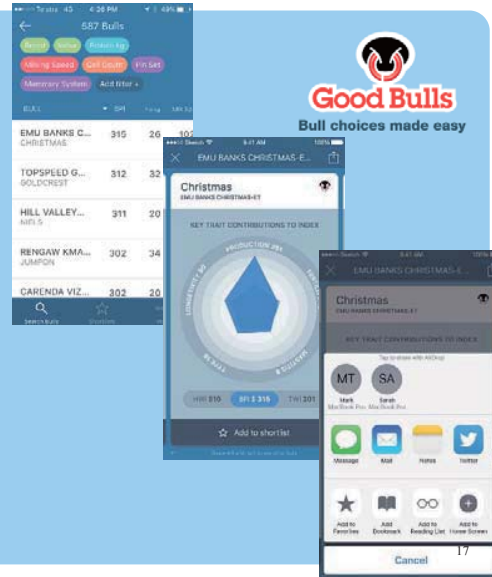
Telstra 4G 4:38 PM 49%

687 Bulls

Recent Value Production Milking Speed Cell Count FH Set Mammary System Add filter +

BULL BPI

EMU BANKS C... CHRISTMAS 315 26

TOPSPEED G... GOLDCREST 312 32

HILL VALLEY... MELS 311 20

RENGAW KMA... JUMPON 302 34

CARENDA VIZ... 302 20

Search Bulls Shortlist

Good Bulls
Bull choices made easy

Sketch 9:41 AM 100%

EMU BANKS CHRISTMAS-E...

Christmas
EMU BANKS CHRISTMAS-ET

KEY TRAIT CONTRIBUTIONS TO INDEX

PRODUCTION
LONGEVITY
TYPE
MASTITIS

HWI 310 BPI 315 TWI 301

Add to shortlist

Sketch 9:41 AM

EMU BANKS CHRISTMAS-E...

Christmas
EMU BANKS CHRISTMAS-ET

KEY TRAIT CONTRIBUTIONS TO INDEX

Tap to share with AirDrop

MT
Mark
MacBook Pro

SA
Sarah
MacBook Pro

Message Mail Notes Twitter

Add to Favorites Add Bookmark Add to Reading List Add to Home Screen

Cancel

17